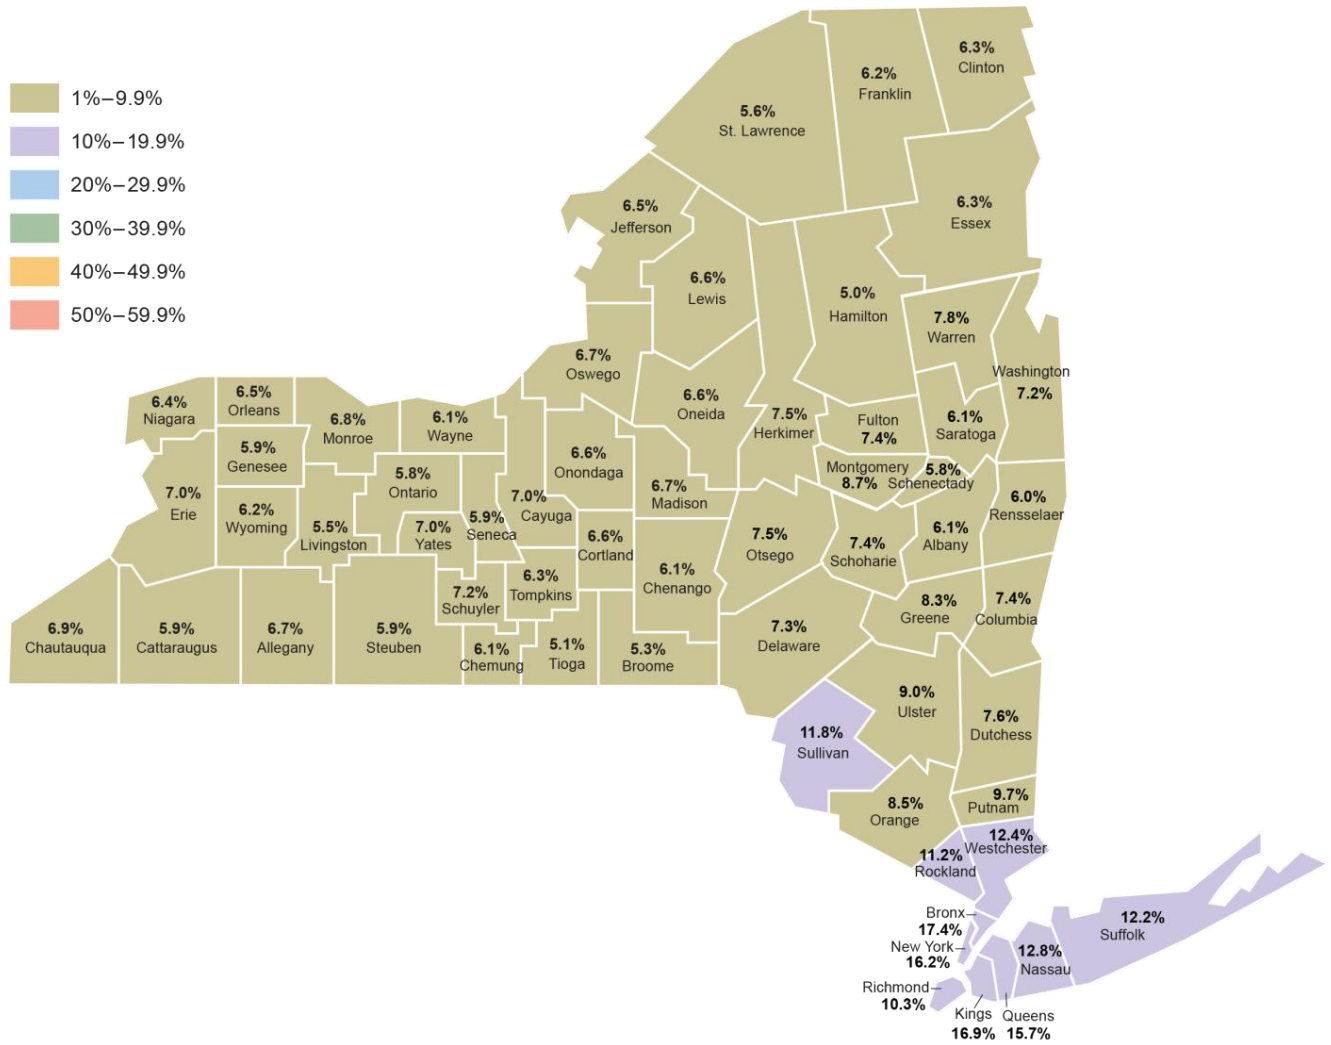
1%–9.9%
10%–19.9%
20%–29.9%
30%–39.9%
40%–49.9%
50%–59.9%

6.3% Clinton
6.2% Franklin
5.6% St. Lawrence
6.3% Essex
6.5% Jefferson
6.6% Lewis
5.0% Hamilton
7.8% Warren
Washington 7.2%
6.7% Oswego
6.6% Oneida
7.5% Herkimer
Fulton 7.4%
6.1% Saratoga
6.4% Niagara
6.5% Orleans
6.8% Monroe
6.1% Wayne
5.9% Genesee
6.6% Onondaga
6.7% Madison
Montgomery 8.7%
5.8% Schenectady
6.0% Rensselaer
7.0% Erie
6.2% Wyoming
5.8% Ontario
5.5% Livingston
7.0% Yates
5.9% Seneca
7.0% Cayuga
6.6% Cortland
6.1% Chenango
7.5% Otsego
7.4% Schoharie
6.1% Albany
7.2% Schuyler
6.3% Tompkins
8.3% Greene
7.4% Columbia
6.9% Chautauqua
5.9% Cattaraugus
6.7% Allegany
5.9% Steuben
6.1% Chemung
5.1% Tioga
5.3% Broome
7.3% Delaware
9.0% Ulster
7.6% Dutchess
11.8% Sullivan
9.7% Putnam
8.5% Orange
12.4% Westchester
11.2% Rockland
Bronx 17.4%
New York 16.2%
12.2% Suffolk
12.8% Nassau
Richmond 10.3%
Kings 16.9%
Queens 15.7%